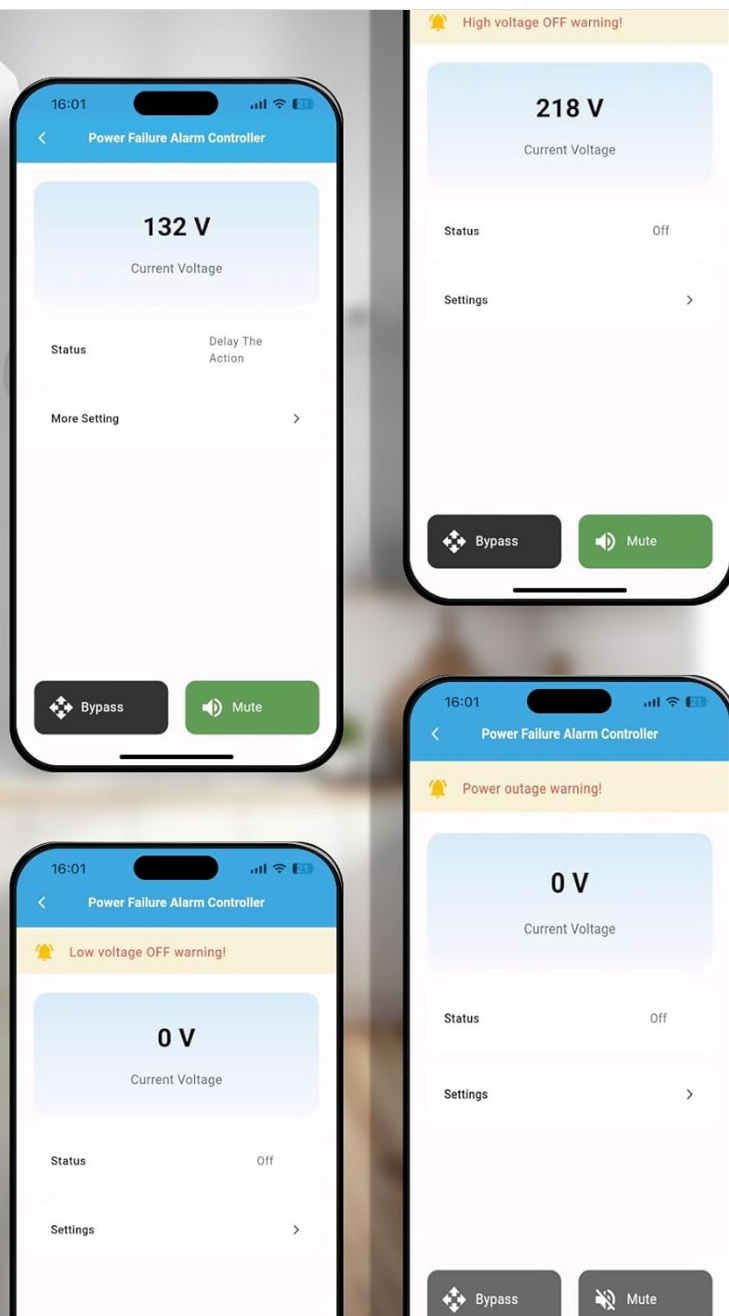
16:01

Power Failure Alarm Controller

132 V

Current Voltage

Status Delay The Action

More Setting

Bypass Mute

High voltage OFF warning!

218 V

Current Voltage

Status Off

Settings

Bypass Mute

16:01

Power Failure Alarm Controller

Low voltage OFF warning!

0 V

Current Voltage

Status Off

Settings

16:01

Power Failure Alarm Controller

Power outage warning!

0 V

Current Voltage

Status Off

Settings

Bypass Mute